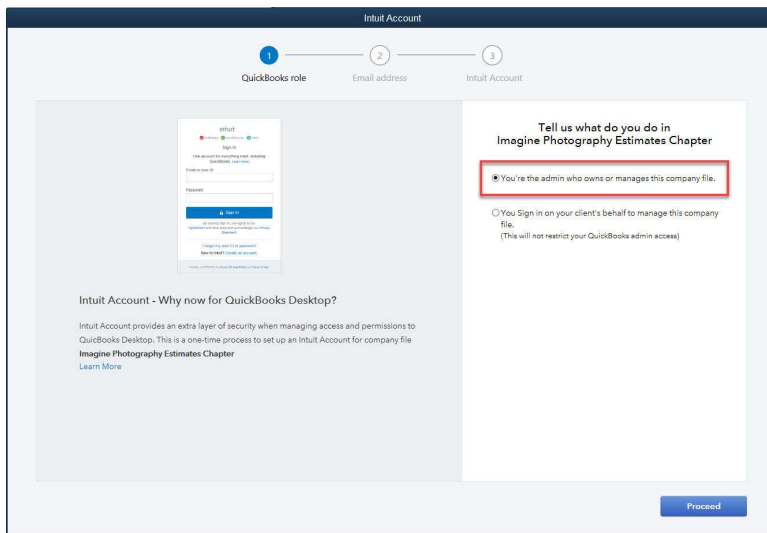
Intuit Account

1 QuickBooks role
2 Email address
3 Intuit Account

intuit
Sign In
One account for everything Intuit, including QuickBooks. Learn more
Email or user ID
Password
Sign In
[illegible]
I forgot my user ID or password
New to Intuit? Create an account.
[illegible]

Intuit Account - Why now for QuickBooks Desktop?

Intuit Account provides an extra layer of security when managing access and permissions to QuickBooks Desktop. This is a one-time process to set up an Intuit Account for company file **Imagine Photography Estimates Chapter**
Learn More

Tell us what do you do in Imagine Photography Estimates Chapter

You're the admin who owns or manages this company file.

You Sign in on your client's behalf to manage this company file.
(This will not restrict your QuickBooks admin access)

Proceed